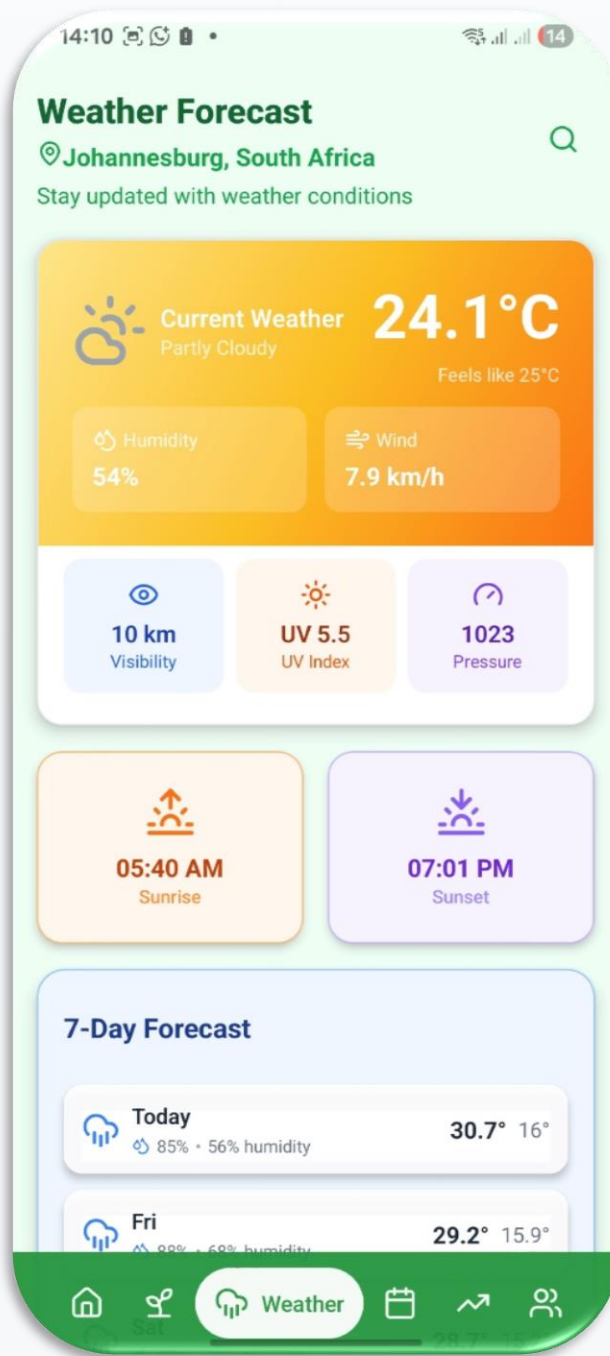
14:10 • 14

Weather Forecast
Johannesburg, South Africa
Stay updated with weather conditions

Current Weather
Partly Cloudy
24.1°C
Feels like 25°C

Humidity
54%

Wind
7.9 km/h

10 km
Visibility

UV 5.5
UV Index

1023
Pressure

05:40 AM
Sunrise

07:01 PM
Sunset

7-Day Forecast

Today
85% • 56% humidity
30.7° 16°

Fri
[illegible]
29.2° 15.9°

Sat
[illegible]

Weather